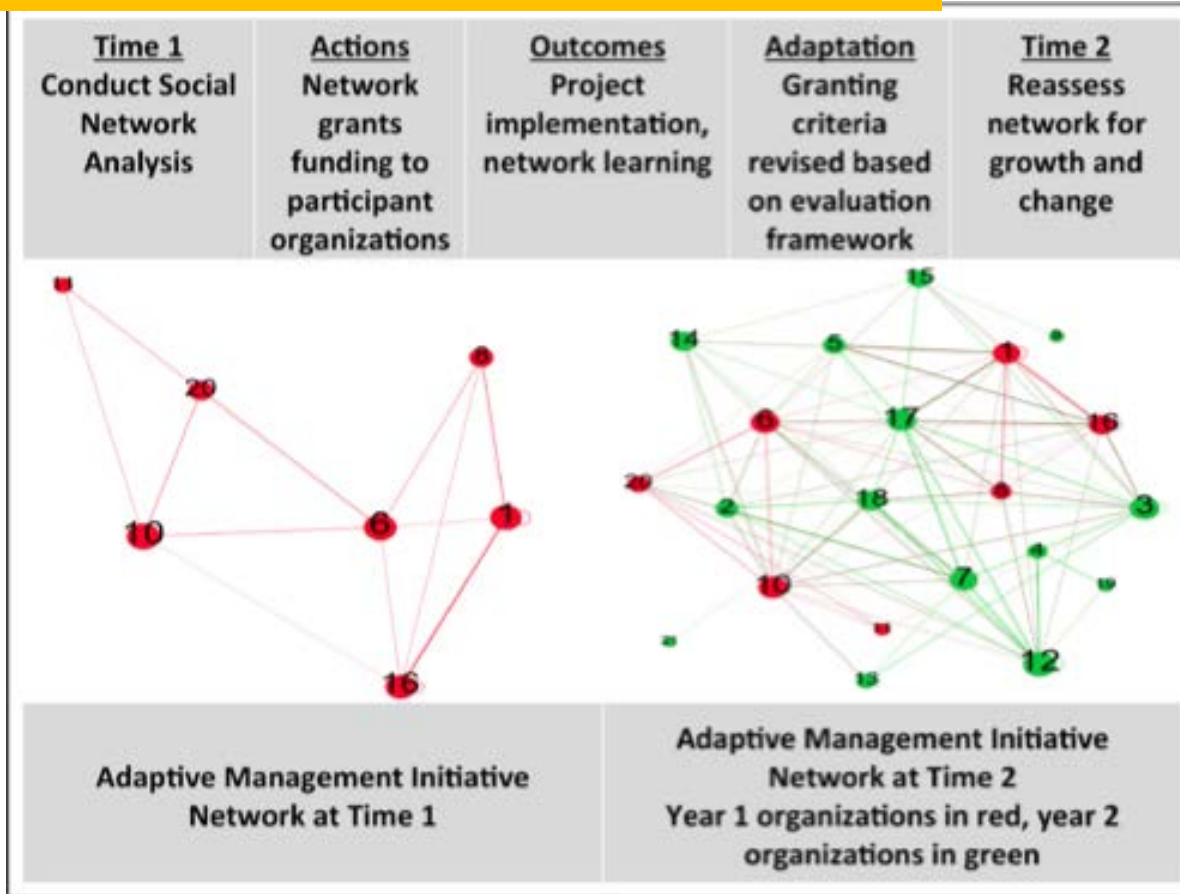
| Time 1 Conduct Social Network Analysis | Actions Network grants funding to participant organizations | Outcomes Project implementation, network learning | Adaptation Granting criteria revised based on evaluation framework | Time 2 Reassess network for growth and change |
|---|---|---|---|---|

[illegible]
20
8
10
6
1
16

15
14
5
1
6
17
16
20
2
18
3
4
7
10
9
8
12
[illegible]

| Adaptive Management Initiative Network at Time 1 | Adaptive Management Initiative Network at Time 2 Year 1 organizations in red, year 2 organizations in green |
|---|---|